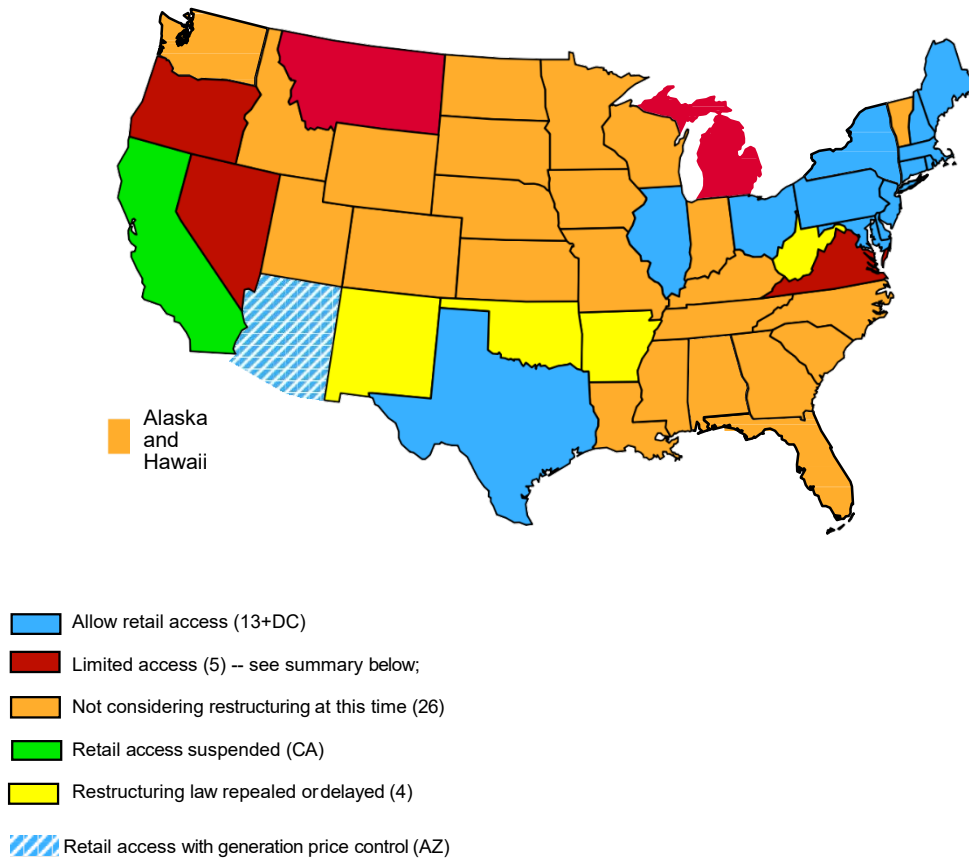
Alaska and Hawaii

Allow retail access (13+DC)

Limited access (5) -- see summary below;

Not considering restructuring at this time (26)

Retail access suspended (CA)

Restructuring law repealed or delayed (4)

Retail access with generation price control (AZ)